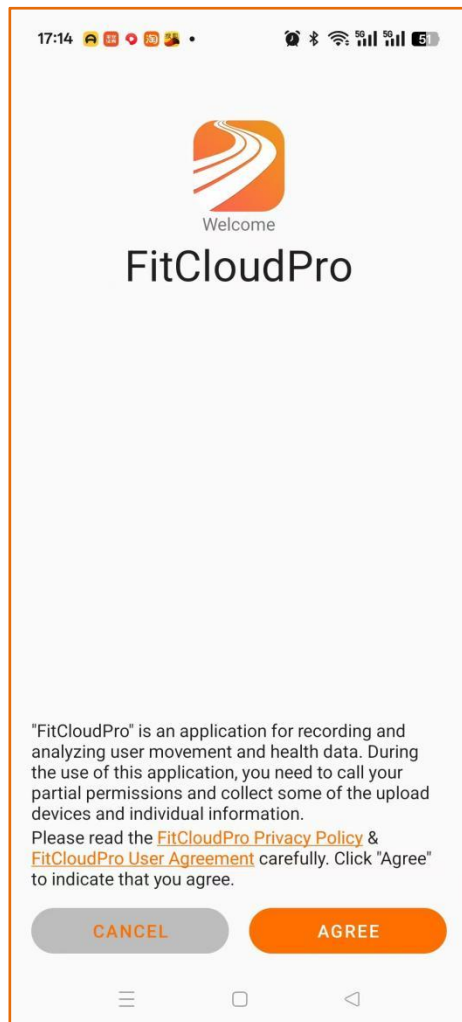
17:14 淘 5G 5G 5

Welcome
FitCloudPro

"FitCloudPro" is an application for recording and analyzing user movement and health data. During the use of this application, you need to call your partial permissions and collect some of the upload devices and individual information.
Please read the FitCloudPro Privacy Policy & FitCloudPro User Agreement carefully. Click "Agree" to indicate that you agree.

CANCEL
AGREE